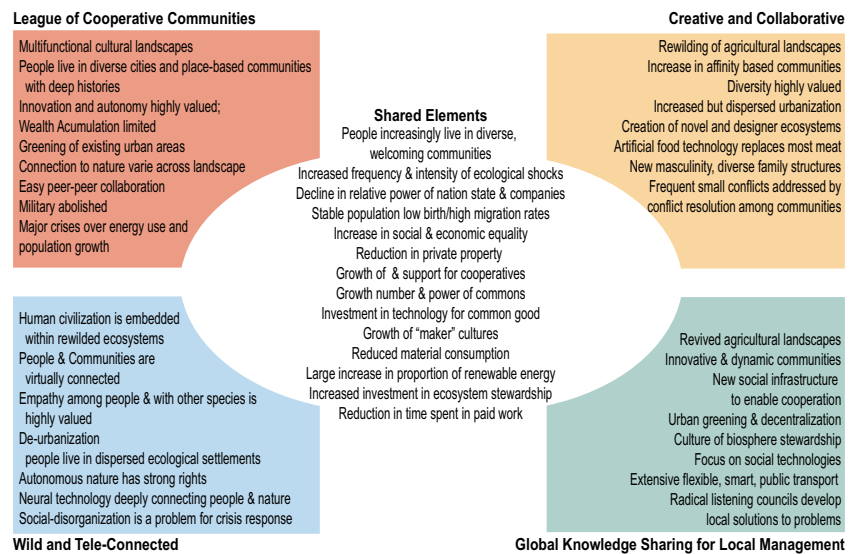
League of Cooperative Communities

Multifunctional cultural landscapes
People live in diverse cities and place-based communities with deep histories
Innovation and autonomy highly valued;
Wealth Acumulation limited
Greening of existing urban areas
Connection to nature varie across landscape
Easy peer-peer collaboration
Military abolished
Major crises over energy use and population growth

Creative and Collaborative

Rewilding of agricultural landscapes
Increase in affinity based communities
Diversity highly valued
Increased but dispersed urbanization
Creation of novel and designer ecosystems
Artificial food technology replaces most meat
New masculinity, diverse family structures
Frequent small conflicts addressed by conflict resolution among communities

Shared Elements
People increasingly live in diverse, welcoming communities
Increased frequency & intensity of ecological shocks
Decline in relative power of nation state & companies
Stable population low birth/high migration rates
Increase in social & economic equality
Reduction in private property
Growth of & support for cooperatives
Growth number & power of commons
Investment in technology for common good
Growth of "maker" cultures
Reduced material consumption
Large increase in proportion of renewable energy
Increased investment in ecosystem stewardship
Reduction in time spent in paid work

Human civilization is embedded within rewilded ecosystems
People & Communities are virtually connected
Empathy among people & with other species is highly valued
De-urbanization
people live in dispersed ecological settlements
Autonomous nature has strong rights
Neural technology deeply connecting people & nature
Social-disorganization is a problem for crisis response

Wild and Tele-Connected

Revived agricultural landscapes
Innovative & dynamic communities
New social infrastructure
to enable cooperation
Urban greening & decentralization
Culture of biosphere stewardship
Focus on social technologies
Extensive flexible, smart, public transport
Radical listening councils develop local solutions to problems

Global Knowledge Sharing for Local Management